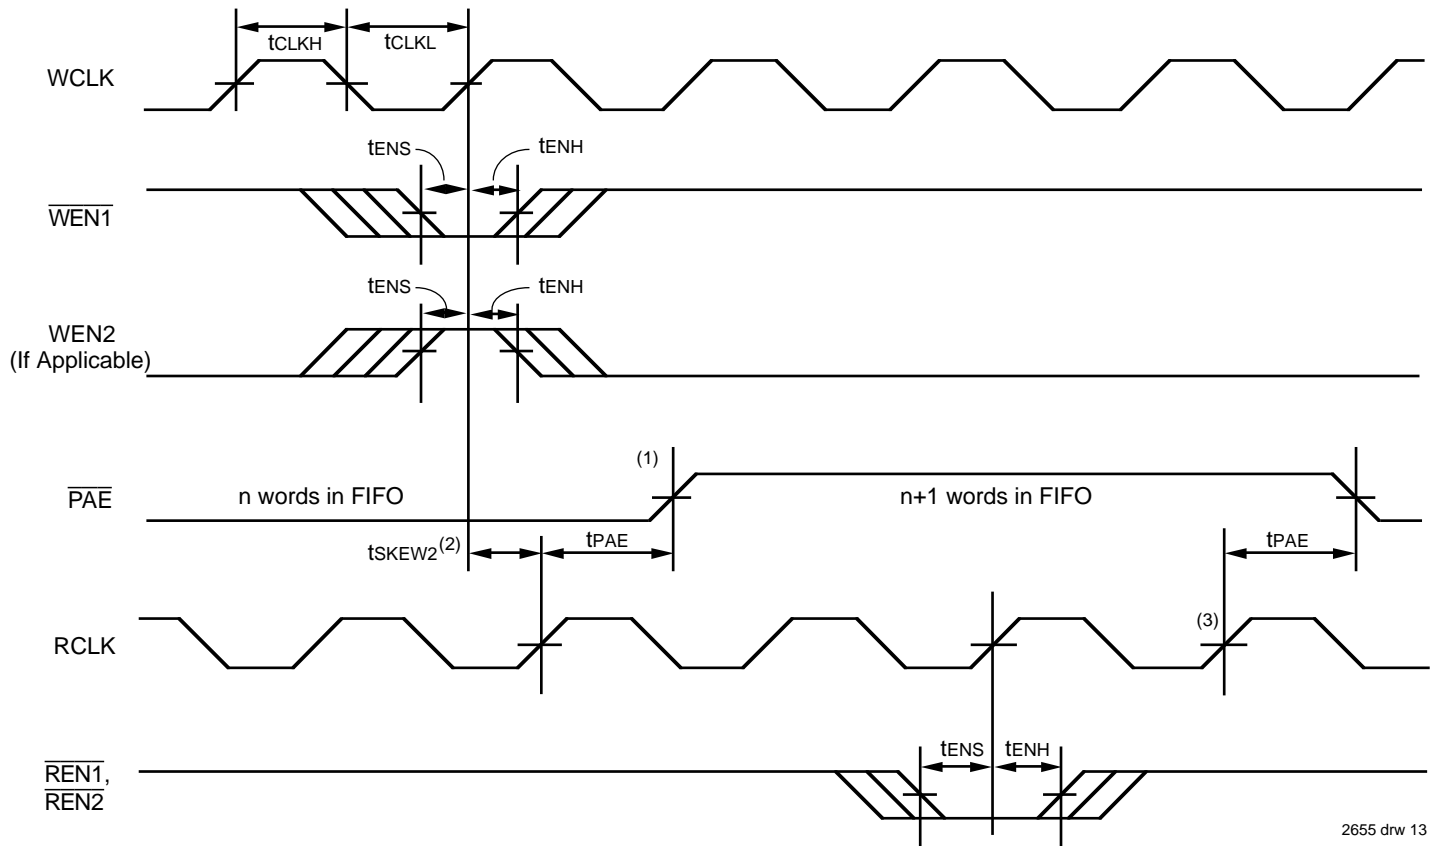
$t_{CLKH}$ $t_{CLKL}$

WCLK

$t_{ENS}$ $t_{ENH}$

$\overline{WEN1}$

$t_{ENS}$ $t_{ENH}$

WEN2 (If Applicable)

(1)

$\overline{PAE}$ n words in FIFO n+1 words in FIFO

$t_{SKEW2}^{(2)}$ $t_{PAE}$ $t_{PAE}$

(3)

RCLK

$t_{ENS}$ $t_{ENH}$

$\overline{REN1}$, $\overline{REN2}$

2655 drw 13